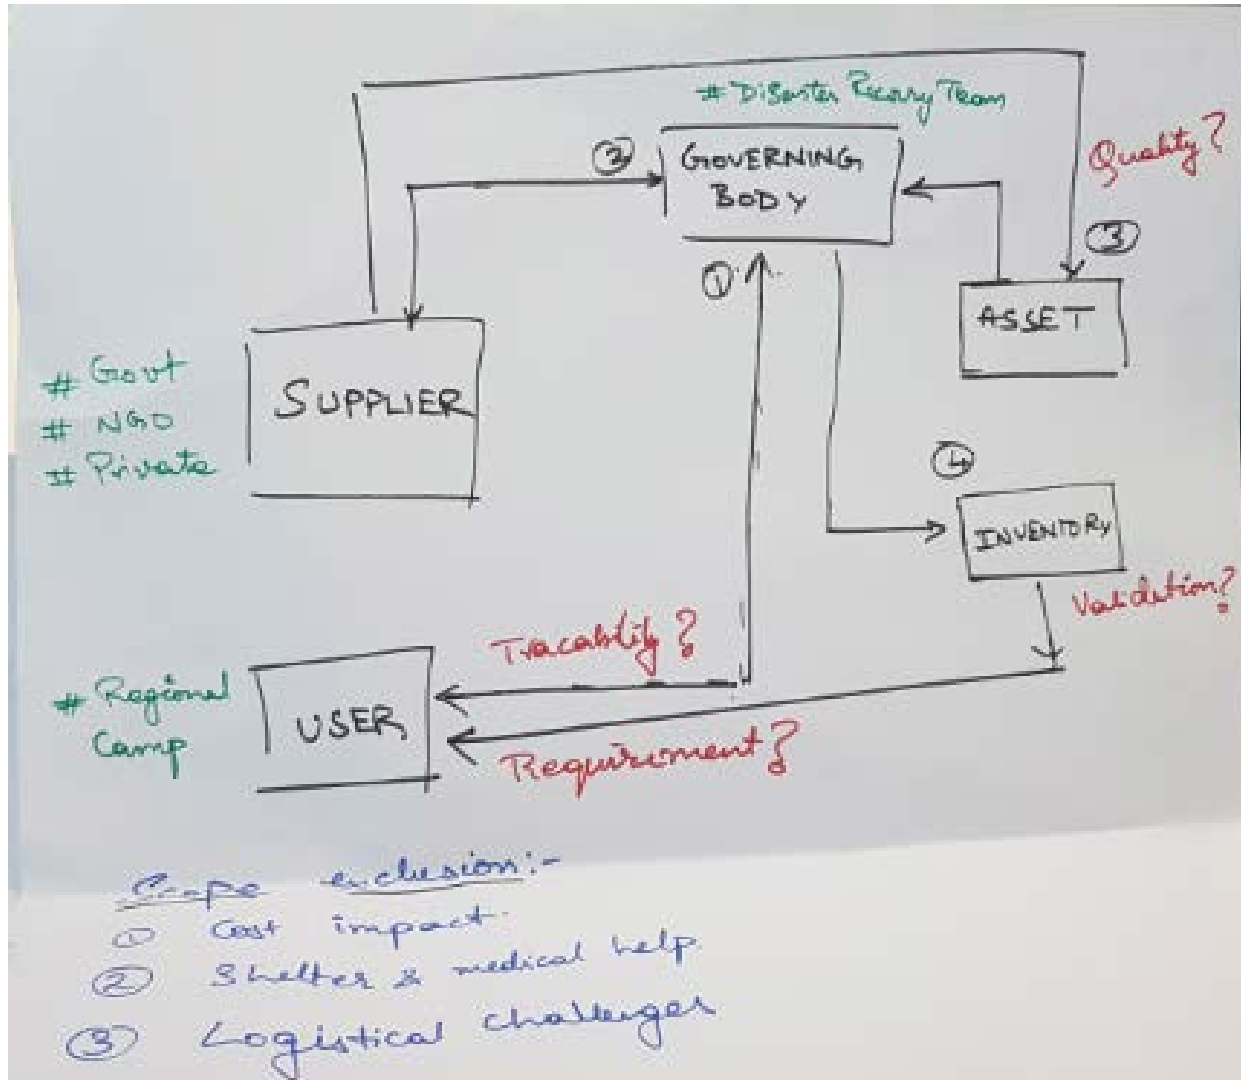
# Disaster Recovery Team

② GOVERNING BODY

Quality?

③ ASSET

① 

# Govt
# NGO
# Private

SUPPLIER

④ INVENTORY

Validation?

Tracability?

# Regional Camp

USER

Requirement?

Scope exclusion:-
① Cost impact.
② Shelter & medical help.
③ Logistical challenges